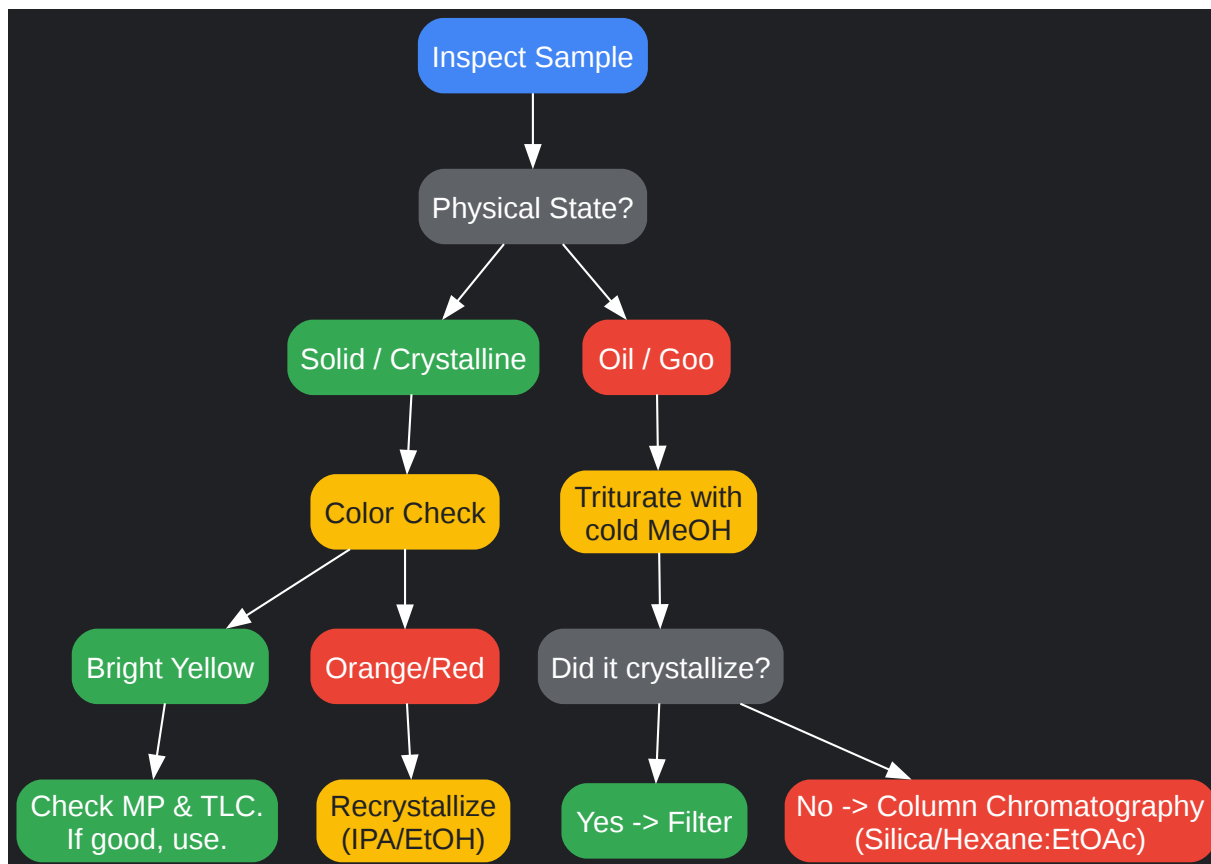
Inspect Sample

Physical State?

Solid / Crystalline

Oil / Goo

Color Check

Triturate with cold MeOH

Bright Yellow

Orange/Red

Did it crystallize?

Check MP & TLC. If good, use.

Recrystallize (IPA/EtOH)

Yes -> Filter

No -> Column Chromatography (Silica/Hexane:EtOAc)